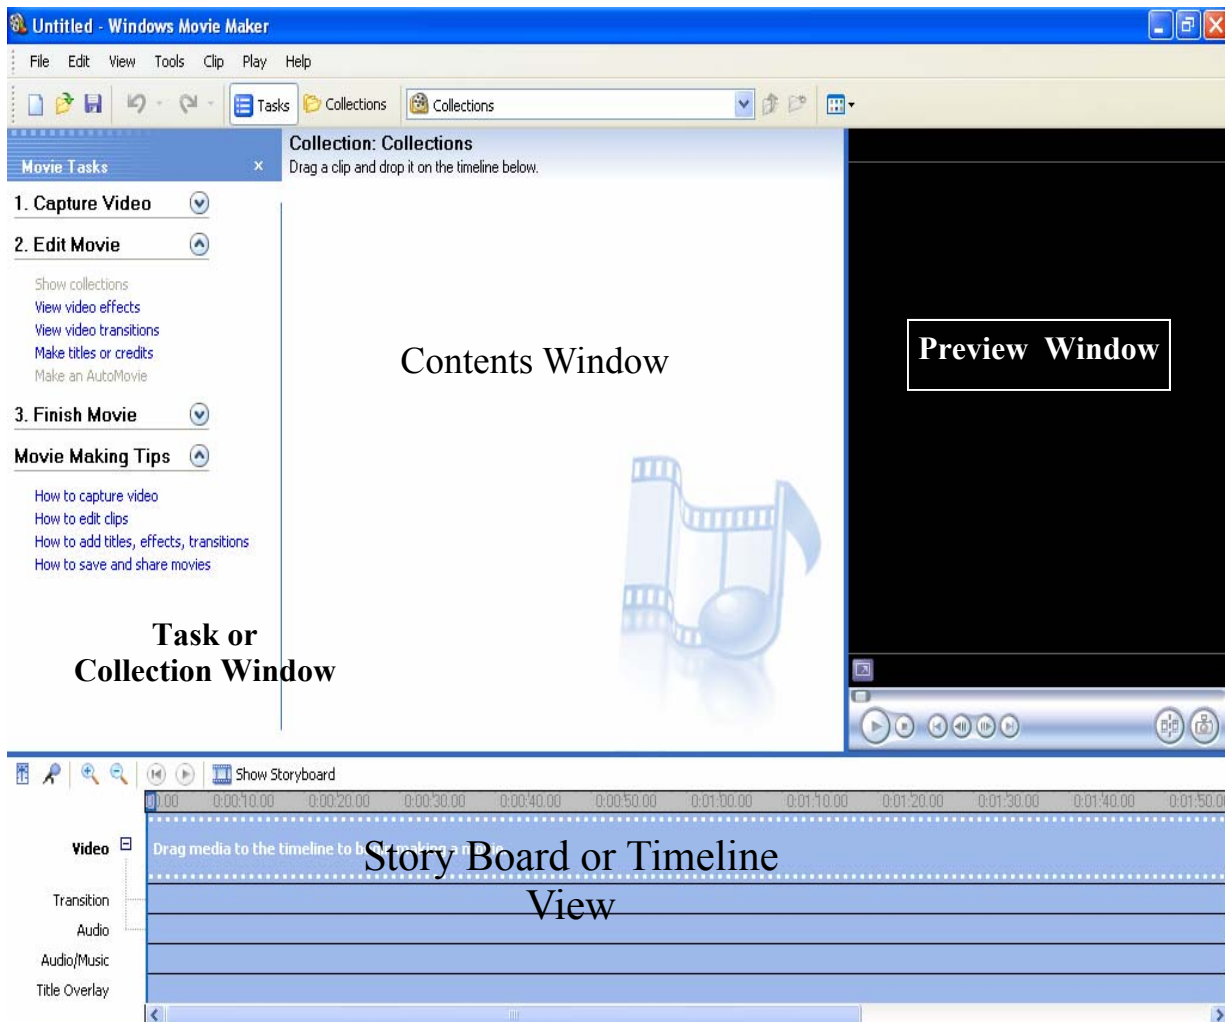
Untitled - Windows Movie Maker

File Edit View Tools Clip Play Help

Tasks Collections Collections

Movie Tasks ×

1. Capture Video

2. Edit Movie

Show collections
View video effects
View video transitions
Make titles or credits
Make an AutoMovie

3. Finish Movie

Movie Making Tips

How to capture video
How to edit clips
How to add titles, effects, transitions
How to save and share movies

Task or Collection Window

Collection: Collections
Drag a clip and drop it on the timeline below.

Contents Window

Preview Window

Show Storyboard

0.00 0:00:10.00 0:00:20.00 0:00:30.00 0:00:40.00 0:00:50.00 0:01:00.00 0:01:10.00 0:01:20.00 0:01:30.00 0:01:40.00 0:01:50.0

Video

Drag media to the timeline to b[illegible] making a movie.

Story Board or Timeline View

Transition
Audio
Audio/Music
Title Overlay